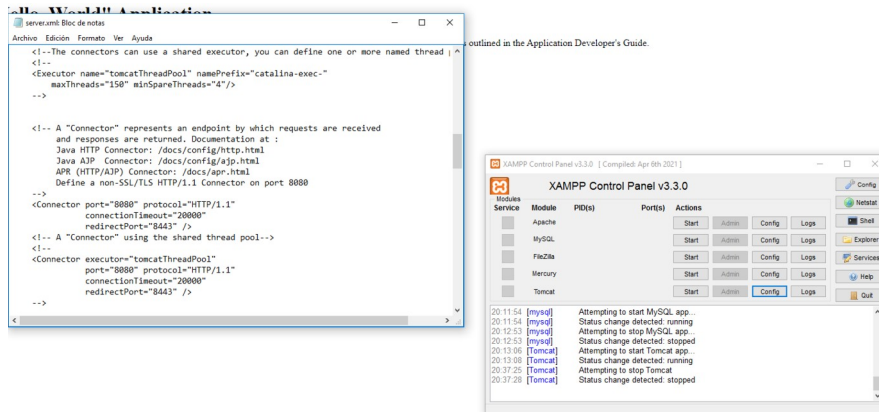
ello World" Application

outlined in the Application Developer's Guide.

server.xml: Bloc de notas
Archivo Edición Formato Ver Ayuda

<!--The connectors can use a shared executor, you can define one or more named thread
<!--
<Executor name="tomcatThreadPool" namePrefix="catalina-exec-"
    maxThreads="150" minSpareThreads="4"/>
-->

<!-- A "Connector" represents an endpoint by which requests are received
     and responses are returned. Documentation at :
     Java HTTP Connector: /docs/config/http.html
     Java AJP  Connector: /docs/config/ajp.html
     APR (HTTP/AJP) Connector: /docs/apr.html
     Define a non-SSL/TLS HTTP/1.1 Connector on port 8080
-->
<Connector port="8080" protocol="HTTP/1.1"
           connectionTimeout="20000"
           redirectPort="8443" />
<!-- A "Connector" using the shared thread pool-->
<!--
<Connector executor="tomcatThreadPool"
           port="8080" protocol="HTTP/1.1"
           connectionTimeout="20000"
           redirectPort="8443" />
-->

XAMPP Control Panel v3.3.0 [ Compiled: Apr 6th 2021 ]

XAMPP Control Panel v3.3.0

| Modules Service | Module | PID(s) | Port(s) | Actions | | | |
|---|---|---|---|---|---|---|---|
| | Apache | | | Start | Admin | Config | Logs |
| | MySQL | | | Start | Admin | Config | Logs |
| | FileZilla | | | Start | Admin | Config | Logs |
| | Mercury | | | Start | Admin | Config | Logs |
| | Tomcat | | | Start | Admin | Config | Logs |

Config
Netstat
Shell
Explorer
Services
Help
Quit

20:11:54 [mysql] Attempting to start MySQL app...
20:11:54 [mysql] Status change detected: running
20:12:53 [mysql] Attempting to stop MySQL app...
20:12:53 [mysql] Status change detected: stopped
20:13:06 [Tomcat] Attempting to start Tomcat app...
20:13:08 [Tomcat] Status change detected: running
20:37:25 [Tomcat] Attempting to stop Tomcat
20:37:28 [Tomcat] Status change detected: stopped